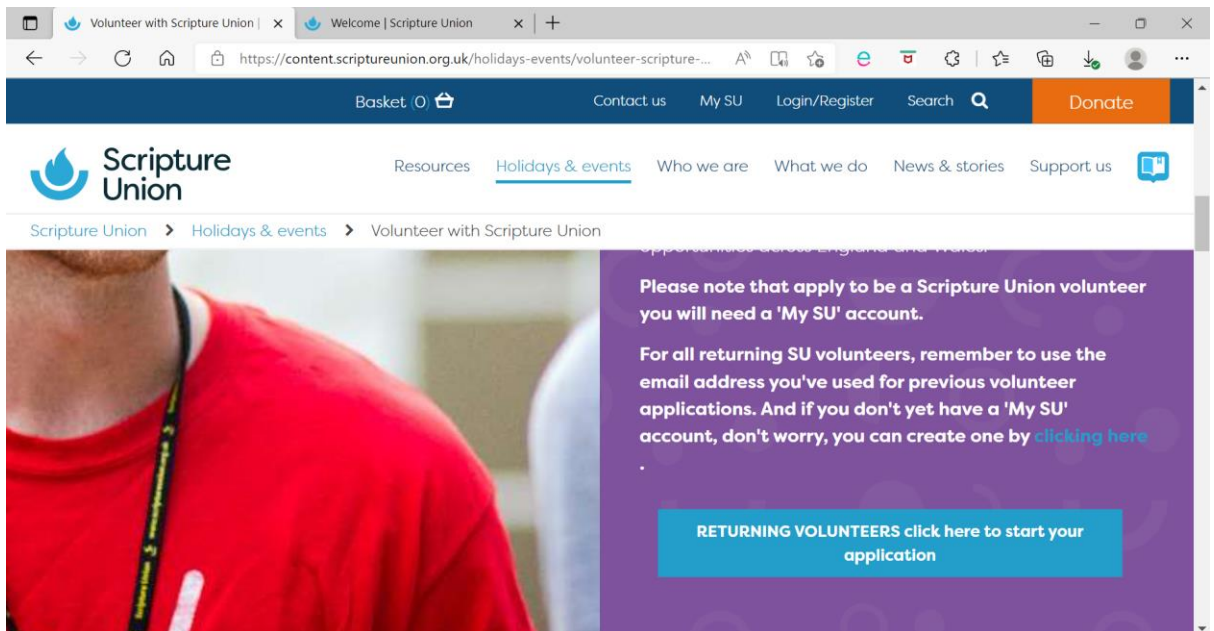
Volunteer with Scripture Union | ×

Welcome | Scripture Union ×

https://content.scriptureunion.org.uk/holidays-events/volunteer-scripture-...

Basket (0)

Contact us

My SU

Login/Register

Search

Donate

Scripture Union

Resources

Holidays & events

Who we are

What we do

News & stories

Support us

Scripture Union > Holidays & events > Volunteer with Scripture Union

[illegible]

Please note that apply to be a Scripture Union volunteer you will need a 'My SU' account.

For all returning SU volunteers, remember to use the email address you've used for previous volunteer applications. And if you don't yet have a 'My SU' account, don't worry, you can create one by clicking here.

RETURNING VOLUNTEERS click here to start your application